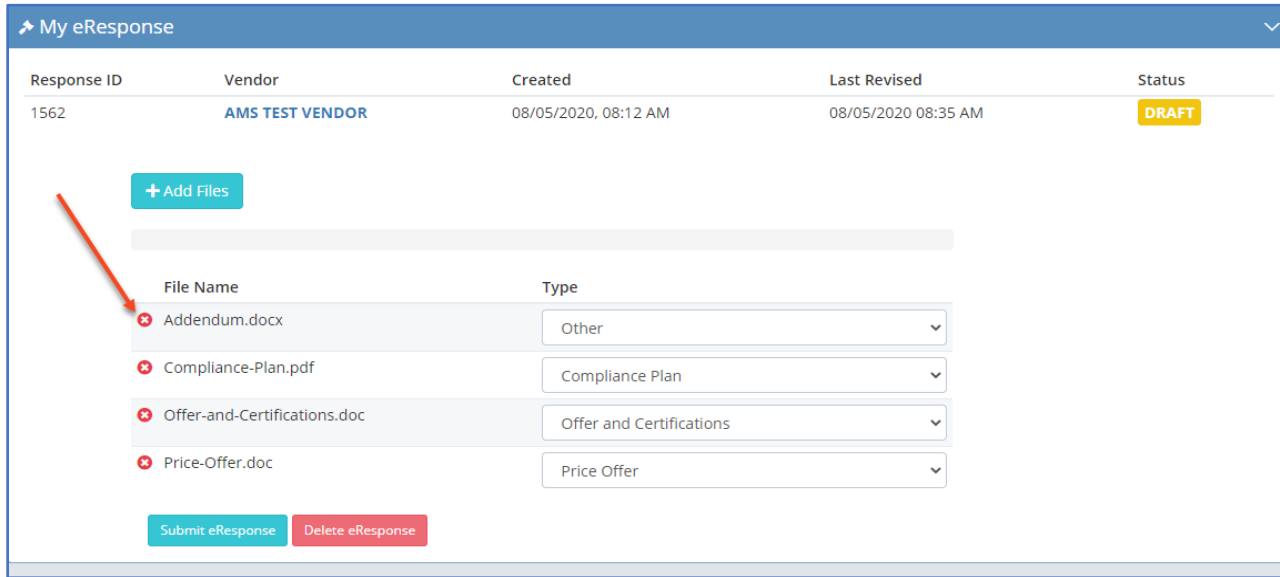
My eResponse

| Response ID | Vendor | Created | Last Revised | Status |
|---|---|---|---|---|
| 1562 | AMS TEST VENDOR | 08/05/2020, 08:12 AM | 08/05/2020 08:35 AM | DRAFT |

+ Add Files

| File Name | Type |
|---|---|
| Addendum.docx | Other |
| Compliance-Plan.pdf | Compliance Plan |
| Offer-and-Certifications.doc | Offer and Certifications |
| Price-Offer.doc | Price Offer |

Submit eResponse Delete eResponse